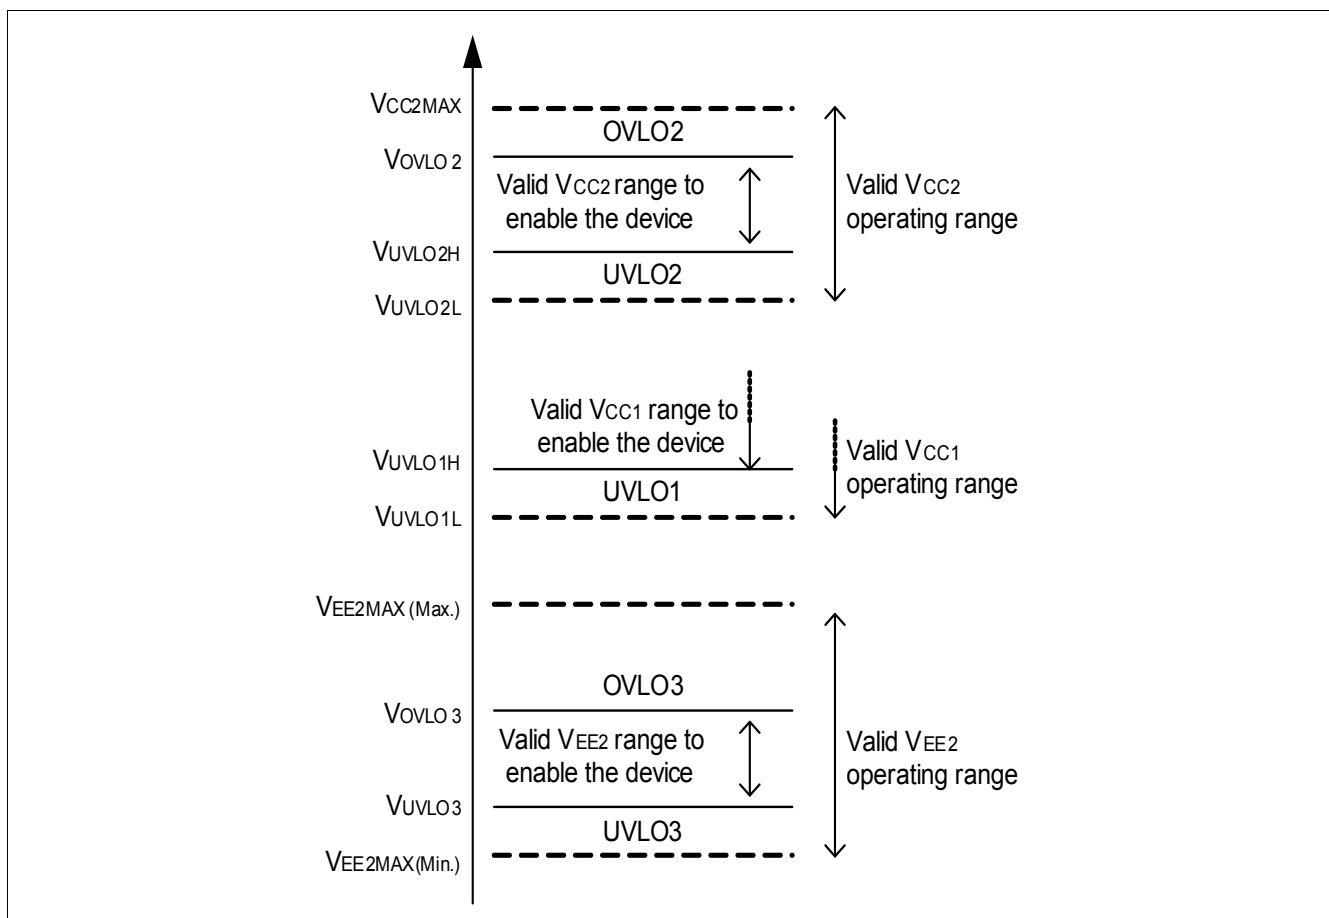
$V_{CC2MAX}$

OVLO2

$V_{OVLO2}$

Valid $V_{CC2}$ range to enable the device

Valid $V_{CC2}$ operating range

$V_{UVLO2H}$

UVLO2

$V_{UVLO2L}$

Valid $V_{CC1}$ range to enable the device

Valid $V_{CC1}$ operating range

$V_{UVLO1H}$

UVLO1

$V_{UVLO1L}$

$V_{EE2MAX(Max.)}$

OVLO3

$V_{OVLO3}$

Valid $V_{EE2}$ range to enable the device

Valid $V_{EE2}$ operating range

$V_{UVLO3}$

UVLO3

$V_{EE2MAX(Min.)}$